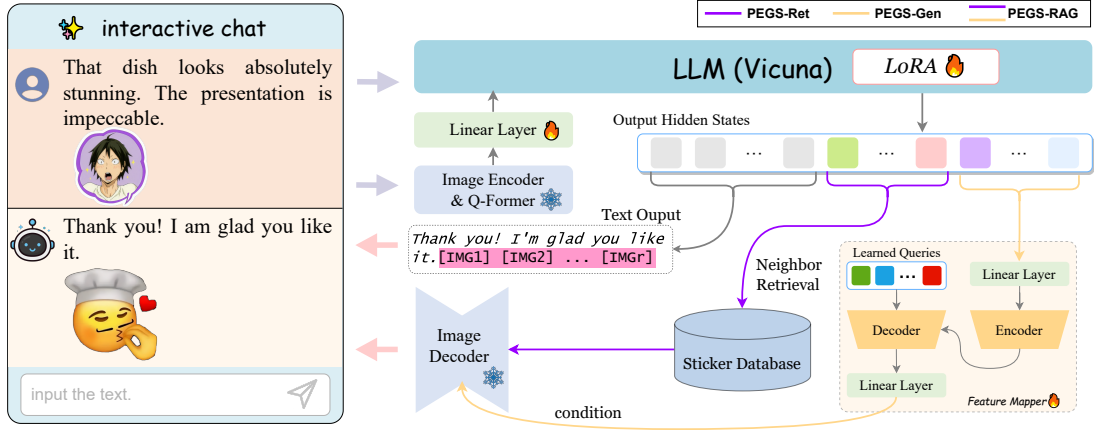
interactive chat

That dish looks absolutely stunning. The presentation is impeccable.

Thank you! I am glad you like it.

input the text.

PEGS-Ret PEGS-Gen PEGS-RAG

LLM (Vicuna) LoRA

Linear Layer

Image Encoder & Q-Former

Output Hidden States

…

…

…

Text Ouput

Thank you! I'm glad you like it.[IMG1] [IMG2] ... [IMGr]

Neighbor Retrieval

Learned Queries

…

Linear Layer

Decoder

Encoder

Linear Layer

Feature Mapper

Image Decoder

Sticker Database

condition